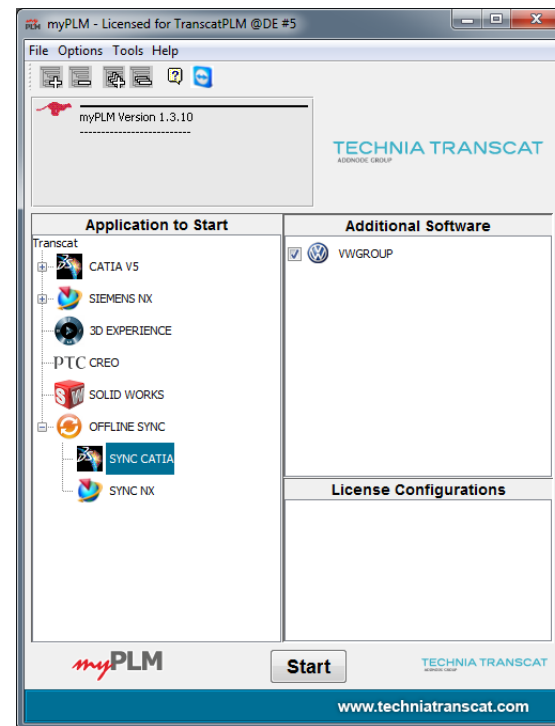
myPLM - Licensed for TranscatPLM @DE #5

File Options Tools Help

myPLM Version 1.3.10
--------------------------

TECHNIA TRANSCAT
ADDNODE GROUP

Application to Start

Transcat

CATIA V5

SIEMENS NX

3D EXPERIENCE

PTC CREO

SOLID WORKS

OFFLINE SYNC

SYNC CATIA

SYNC NX

Additional Software

VWGROUP

License Configurations

myPLM

Start

TECHNIA TRANSCAT
ADDNODE GROUP

www.techniatranscat.com